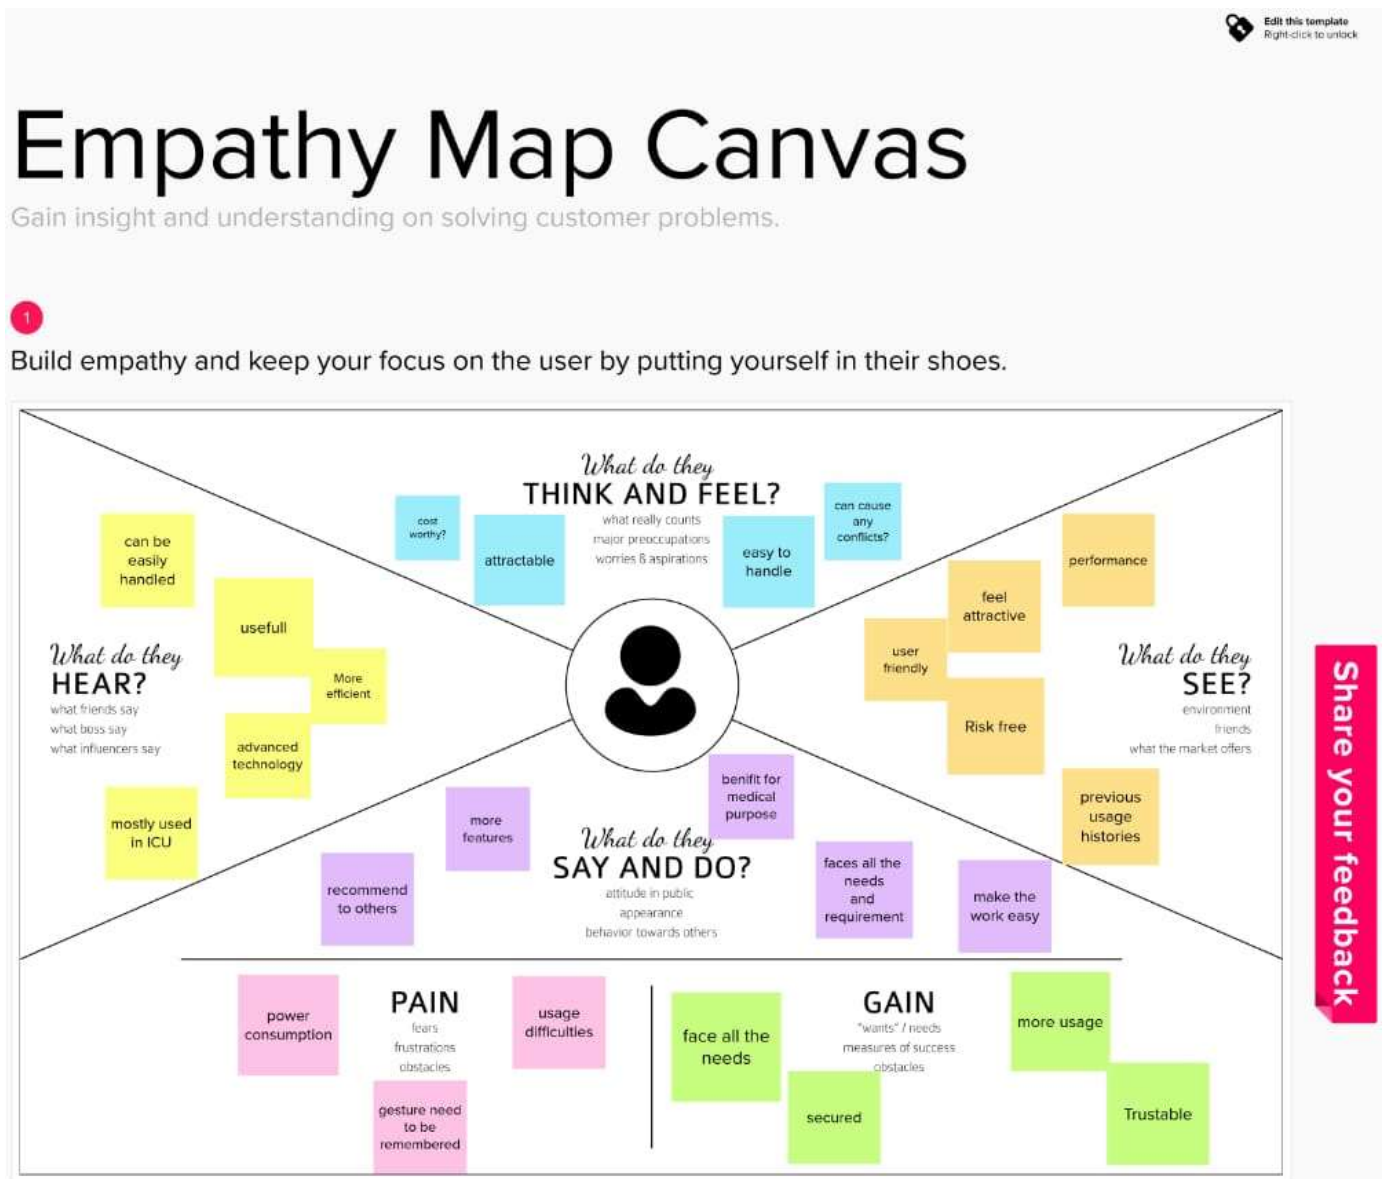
Edit this template
Right-click to unlock

Empathy Map Canvas

Gain insight and understanding on solving customer problems.

1

Build empathy and keep your focus on the user by putting yourself in their shoes.

What do they
THINK AND FEEL?
what really counts
major preoccupations
worries & aspirations

cost worthy?

attractable

easy to handle

can cause any conflicts?

What do they
HEAR?
what friends say
what boss say
what influencers say

can be easily handled

usefull

More efficient

advanced technology

mostly used in ICU

What do they
SEE?
environment
friends
what the market offers

performance

feel attractive

user friendly

Risk free

previous usage histories

What do they
SAY AND DO?
attitude in public
appearance
behavior towards others

benifit for medical purpose

more features

recommend to others

faces all the needs and requirement

make the work easy

PAIN
fears
frustrations
obstacles

power consumption

usage difficulties

gesture need to be remembered

GAIN
"wants" / needs
measures of success
obstacles

face all the needs

secured

more usage

Trustable

Share your feedback